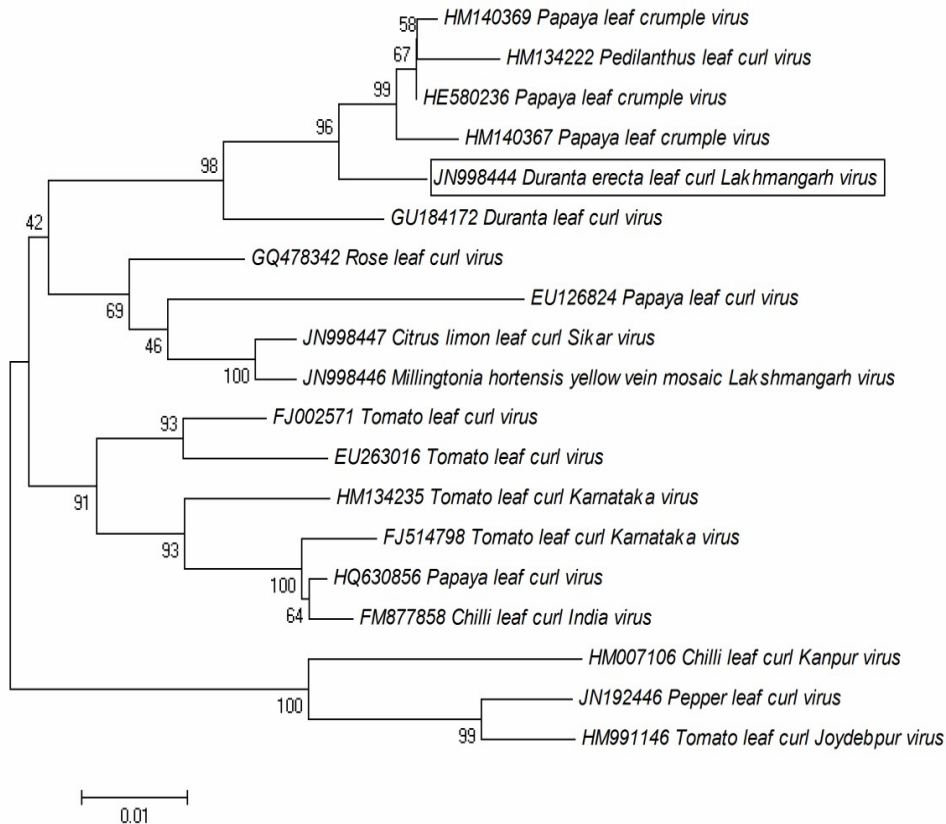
58
HM140369 Papaya leaf crumple virus
67
HM134222 Pedilanthus leaf curl virus
99
HE580236 Papaya leaf crumple virus
96
HM140367 Papaya leaf crumple virus
98
JN998444 Duranta erecta leaf curl Lakhmangarh virus
GU184172 Duranta leaf curl virus
42
GQ478342 Rose leaf curl virus
69
EU126824 Papaya leaf curl virus
46
JN998447 Citrus limon leaf curl Sikar virus
100
JN998446 Millingtonia hortensis yellow vein mosaic Lakshmangarh virus
93
FJ002571 Tomato leaf curl virus
EU263016 Tomato leaf curl virus
91
HM134235 Tomato leaf curl Karnataka virus
93
FJ514798 Tomato leaf curl Karnataka virus
100
HQ630856 Papaya leaf curl virus
64
FM877858 Chilli leaf curl India virus
HM007106 Chilli leaf curl Kanpur virus
100
JN192446 Pepper leaf curl virus
99
HM991146 Tomato leaf curl Joydebpur virus
0.01